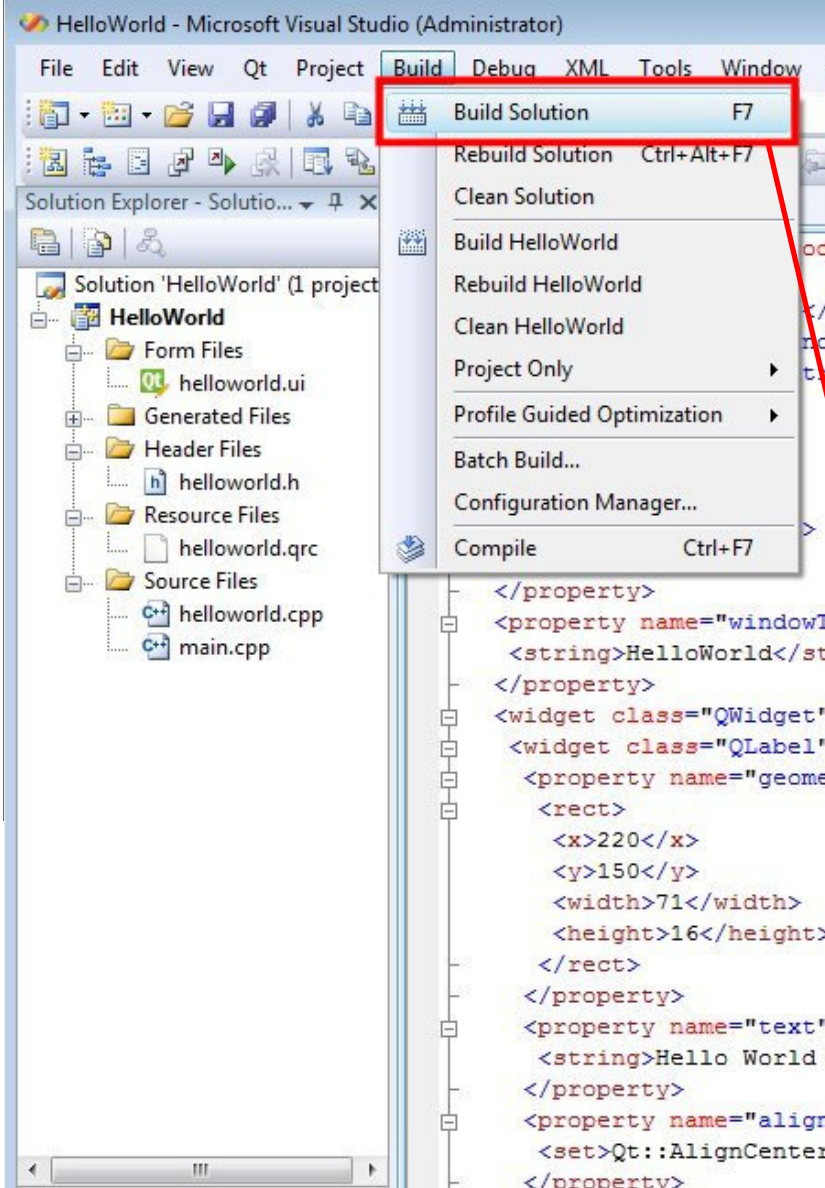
HelloWorld - Microsoft Visual Studio (Administrator)

File Edit View Qt Project Build Debug XML Tools Window

Build Solution F7
Rebuild Solution Ctrl+Alt+F7
Clean Solution
Build HelloWorld
Rebuild HelloWorld
Clean HelloWorld
Project Only
Profile Guided Optimization
Batch Build...
Configuration Manager...
Compile Ctrl+F7

Solution Explorer - Solutio...

Solution 'HelloWorld' (1 project
HelloWorld
Form Files
helloworld.ui
Generated Files
Header Files
helloworld.h
Resource Files
helloworld.qrc
Source Files
helloworld.cpp
main.cpp

</property>
<property name="windowT
<string>HelloWorld</st
</property>
<widget class="QWidget"
<widget class="QLabel"
<property name="geome
<rect>
<x>220</x>
<y>150</y>
<width>71</width>
<height>16</height>
</rect>
</property>
<property name="text"
<string>Hello World
</property>
<property name="align
<set>Qt::AlignCenter
</property>